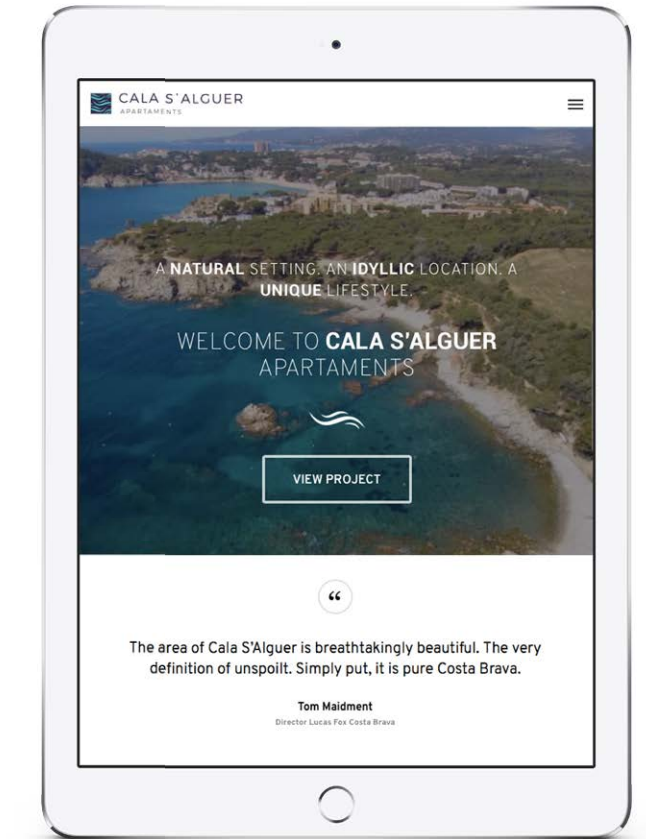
CALA S'ALGUER
APARTAMENTS

A NATURAL SETTING. AN IDYLLIC LOCATION. A UNIQUE LIFESTYLE.

WELCOME TO CALA S'ALGUER APARTAMENTS

VIEW PROJECT

“

The area of Cala S'Alguer is breathtakingly beautiful. The very definition of unspoilt. Simply put, it is pure Costa Brava.

Tom Maidment
Director Lucas Fox Costa Brava